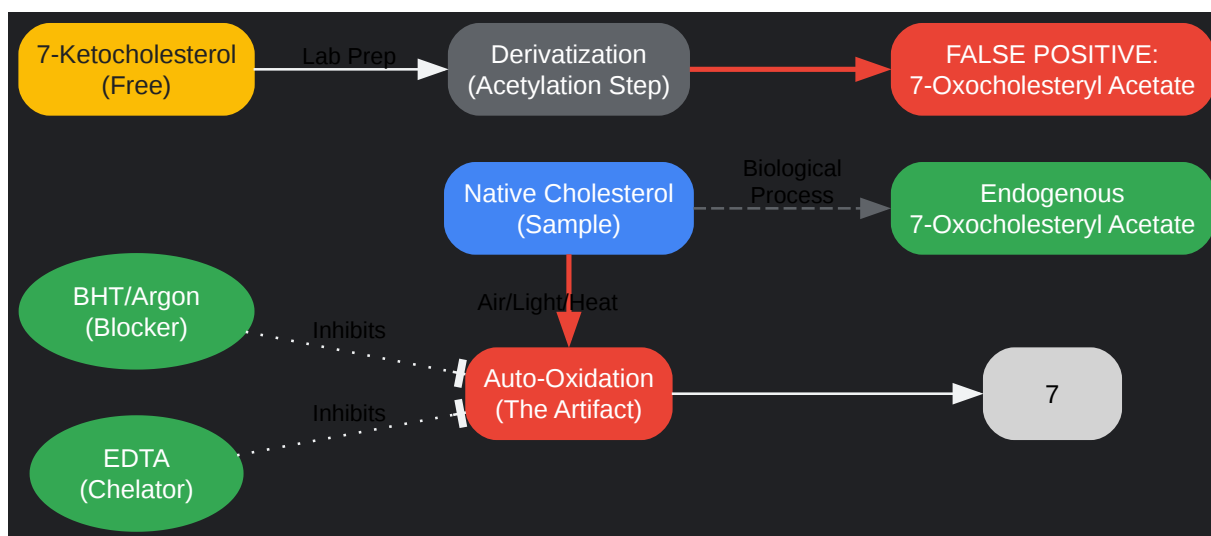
7-Ketocholesterol (Free)

Lab Prep

Derivatization (Acetylation Step)

FALSE POSITIVE: 7-Oxocholesteryl Acetate

Native Cholesterol (Sample)

Biological Process

Endogenous 7-Oxocholesteryl Acetate

BHT/Argon (Blocker)

Air/Light/Heat

Inhibits

Auto-Oxidation (The Artifact)

7

Inhibits

EDTA (Chelator)